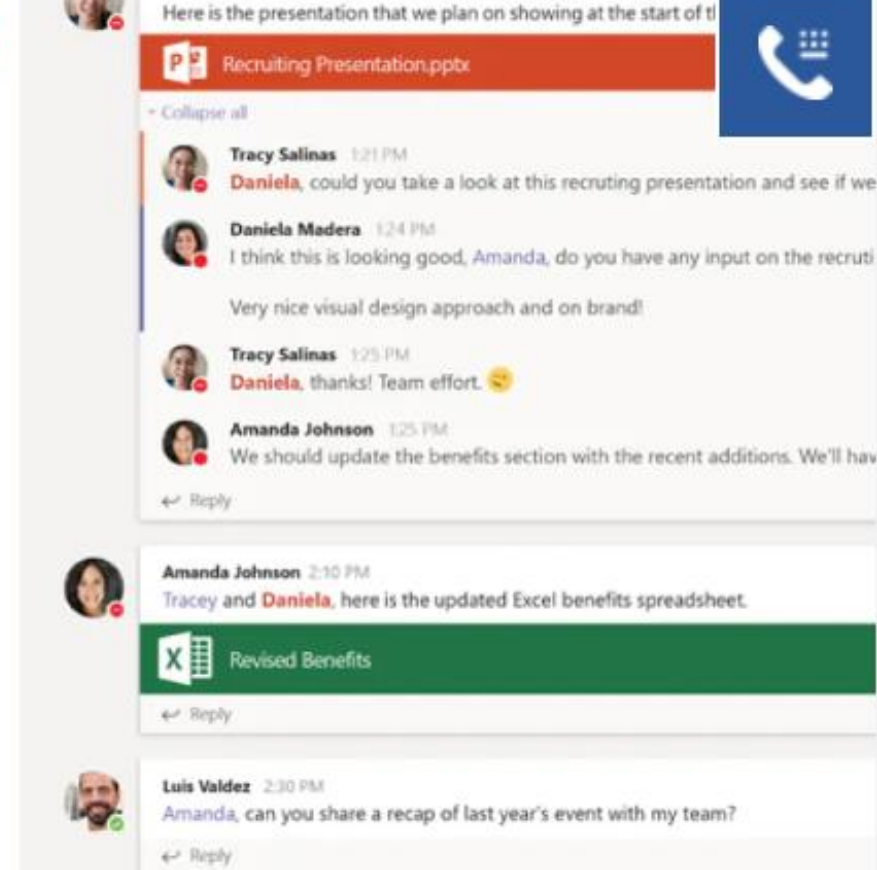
Here is the presentation that we plan on showing at the start of t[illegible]

Recruiting Presentation.pptx

Collapse all

Tracy Salinas 1:21 PM
Daniela, could you take a look at this recruting presentation and see if we

Daniela Madera 1:24 PM
I think this is looking good, Amanda, do you have any input on the recruti

Very nice visual design approach and on brand!

Tracy Salinas 1:25 PM
Daniela, thanks! Team effort.

Amanda Johnson 1:25 PM
We should update the benefits section with the recent additions. We'll hav

Reply

Amanda Johnson 2:10 PM
Tracey and Daniela, here is the updated Excel benefits spreadsheet.

Revised Benefits

Reply

Luis Valdez 2:30 PM
Amanda, can you share a recap of last year's event with my team?

Reply